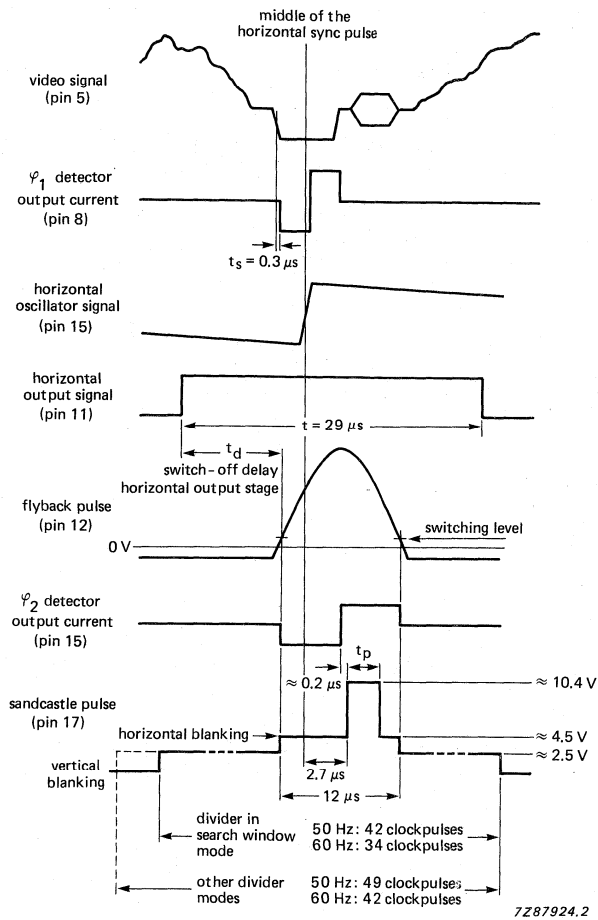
middle of the horizontal sync pulse

video signal (pin 5)

$\varphi_1$ detector output current (pin 8)

$t_s = 0.3\ \mu s$

horizontal oscillator signal (pin 15)

horizontal output signal (pin 11)

$t = 29\ \mu s$

$t_d$

switch-off delay horizontal output stage

flyback pulse (pin 12)

0 V

switching level

$\varphi_2$ detector output current (pin 15)

$t_p$

$\approx 0.2\ \mu s$

$\approx 10.4$ V

sandcastle pulse (pin 17)

horizontal blanking

$\approx 4.5$ V

$\approx 2.5$ V

vertical blanking

$2.7\ \mu s$

$12\ \mu s$

divider in search window mode

50 Hz: 42 clockpulses
60 Hz: 34 clockpulses

other divider modes

50 Hz: 49 clockpulses
60 Hz: 42 clockpulses

7Z87924.2